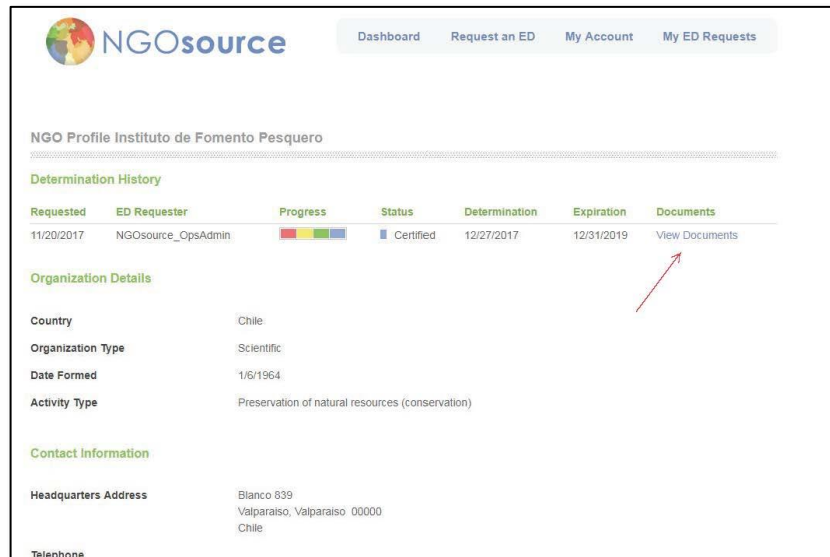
NGOsource

Dashboard Request an ED My Account My ED Requests

NGO Profile Instituto de Fomento Pesquero

Determination History

| Requested | ED Requester | Progress | Status | Determination | Expiration | Documents |
|---|---|---|---|---|---|---|
| 11/20/2017 | NGOsource_OpsAdmin | | Certified | 12/27/2017 | 12/31/2019 | View Documents |

Organization Details

Country Chile

Organization Type Scientific

Date Formed 1/6/1964

Activity Type Preservation of natural resources (conservation)

Contact Information

Headquarters Address Blanco 839
Valparaiso, Valparaiso 00000
Chile

Telephone